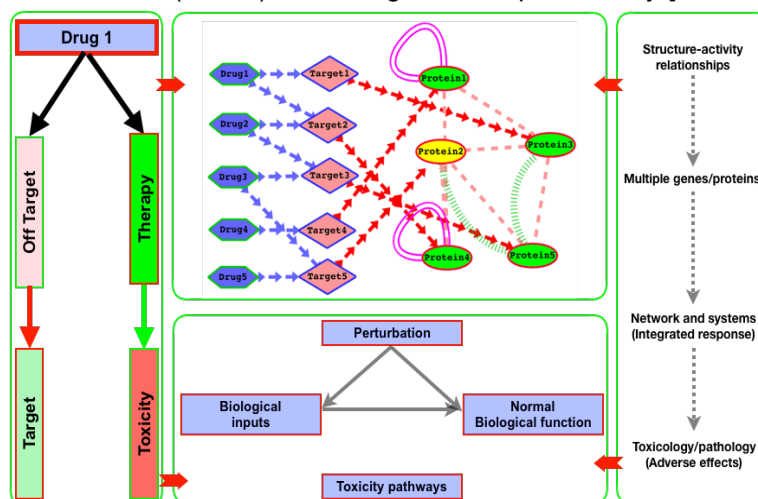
Drug 1

Off Target

Therapy

Target

Toxicity

Drug1
Drug2
Drug3
Drug4
Drug5

Target1
Target2
Target3
Target4
Target5

Protein1
Protein2
Protein3
Protein4
Protein5

Perturbation

Biological inputs

Normal Biological function

Toxicity pathways

Structure-activity relationships

Multiple genes/proteins

Network and systems (Integrated response)

Toxicology/pathology (Adverse effects)